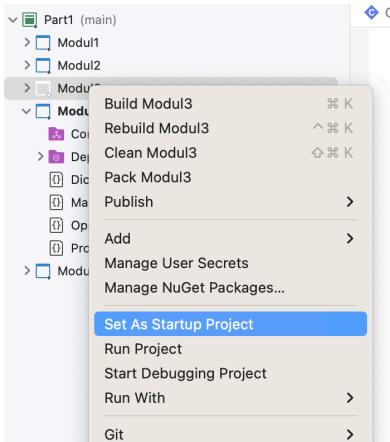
Part1 (main)
Modul1
Modul2
Modul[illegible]
Modu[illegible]
Co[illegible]
Dep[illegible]
Dic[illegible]
Ma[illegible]
Op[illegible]
Pro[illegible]
Modu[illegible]

Build Modul3 ⌘ K
Rebuild Modul3 ^⌘ K
Clean Modul3 ⇧⌘ K
Pack Modul3
Publish >
Add >
Manage User Secrets
Manage NuGet Packages...
Set As Startup Project
Run Project
Start Debugging Project
Run With >
Git >